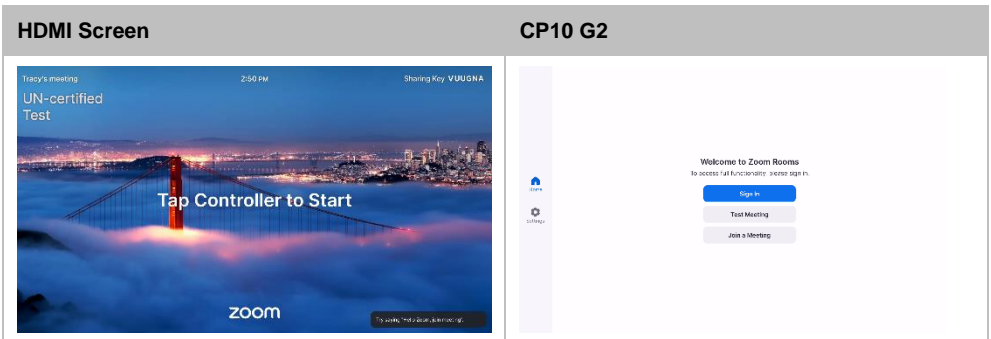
| HDMI Screen | CP10 G2 |
|---|---|
| Tracy's meeting 2:50 PM Sharing Key VUUGNA UN-certified Test Tap Controller to Start zoom Try saying "Hey Zoom, join meeting" | Home Settings Welcome to Zoom Rooms To access full functionality, please sign in. Sign In Test Meeting Join a Meeting |